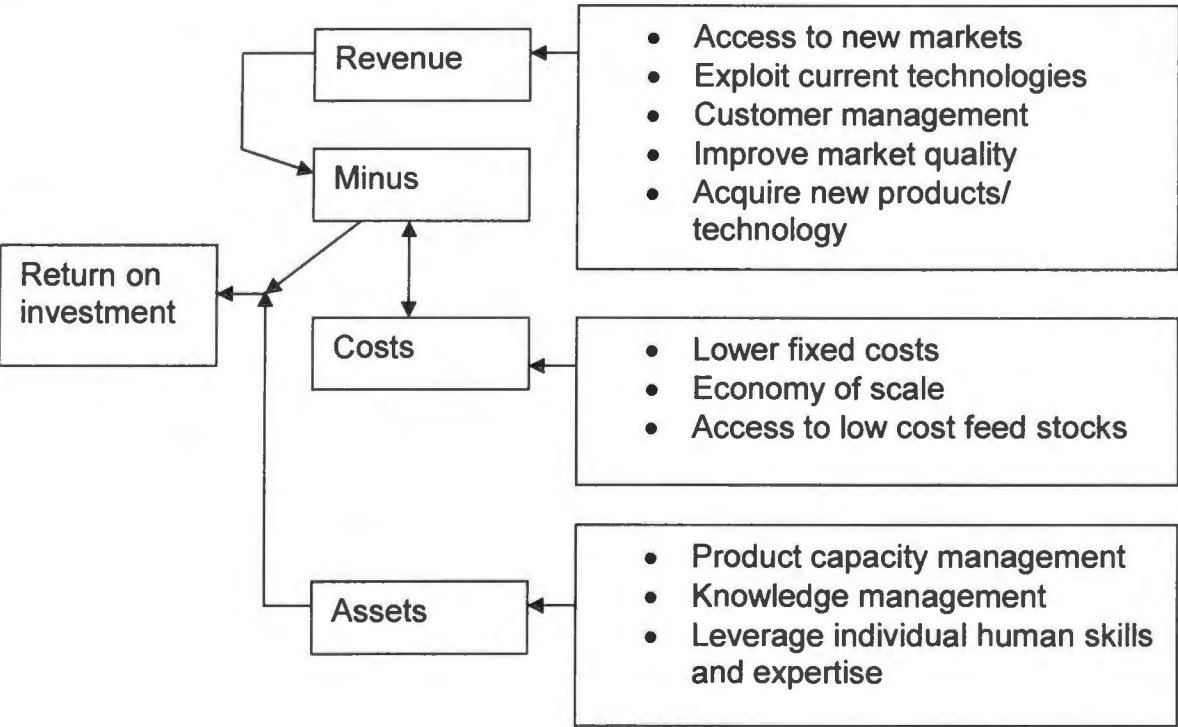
Revenue

- Access to new markets
- Exploit current technologies
- Customer management
- Improve market quality
- Acquire new products/ technology

Minus

Return on investment

Costs

- Lower fixed costs
- Economy of scale
- Access to low cost feed stocks

Assets

- Product capacity management
- Knowledge management
- Leverage individual human skills and expertise